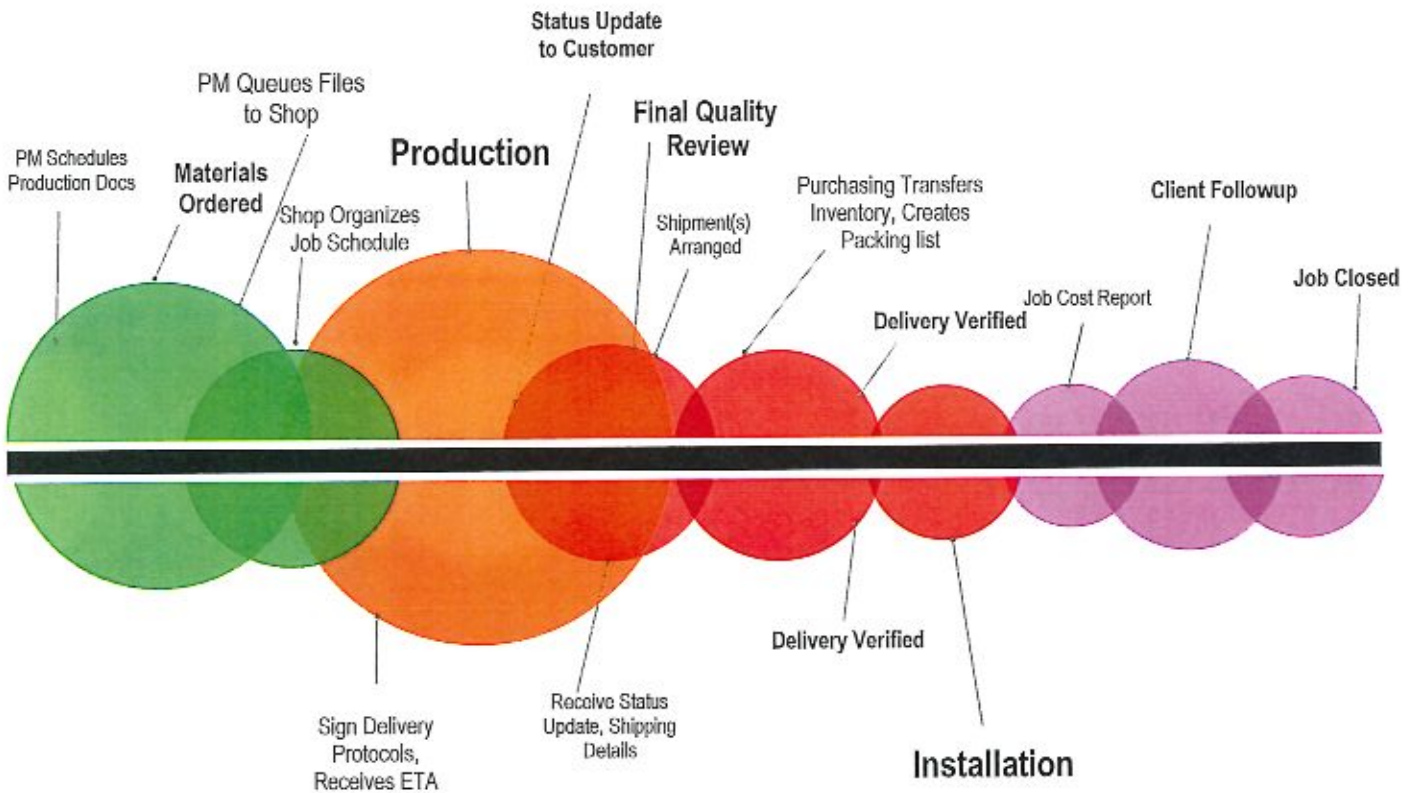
Status Update to Customer

PM Queues Files to Shop

Final Quality Review

Production

PM Schedules Production Docs

Materials Ordered

Shop Organizes Job Schedule

Shipment(s) Arranged

Purchasing Transfers Inventory, Creates Packing list

Client Followup

Job Closed

Job Cost Report

Delivery Verified

Delivery Verified

Sign Delivery Protocols, Receives ETA

Receive Status Update, Shipping Details

Installation